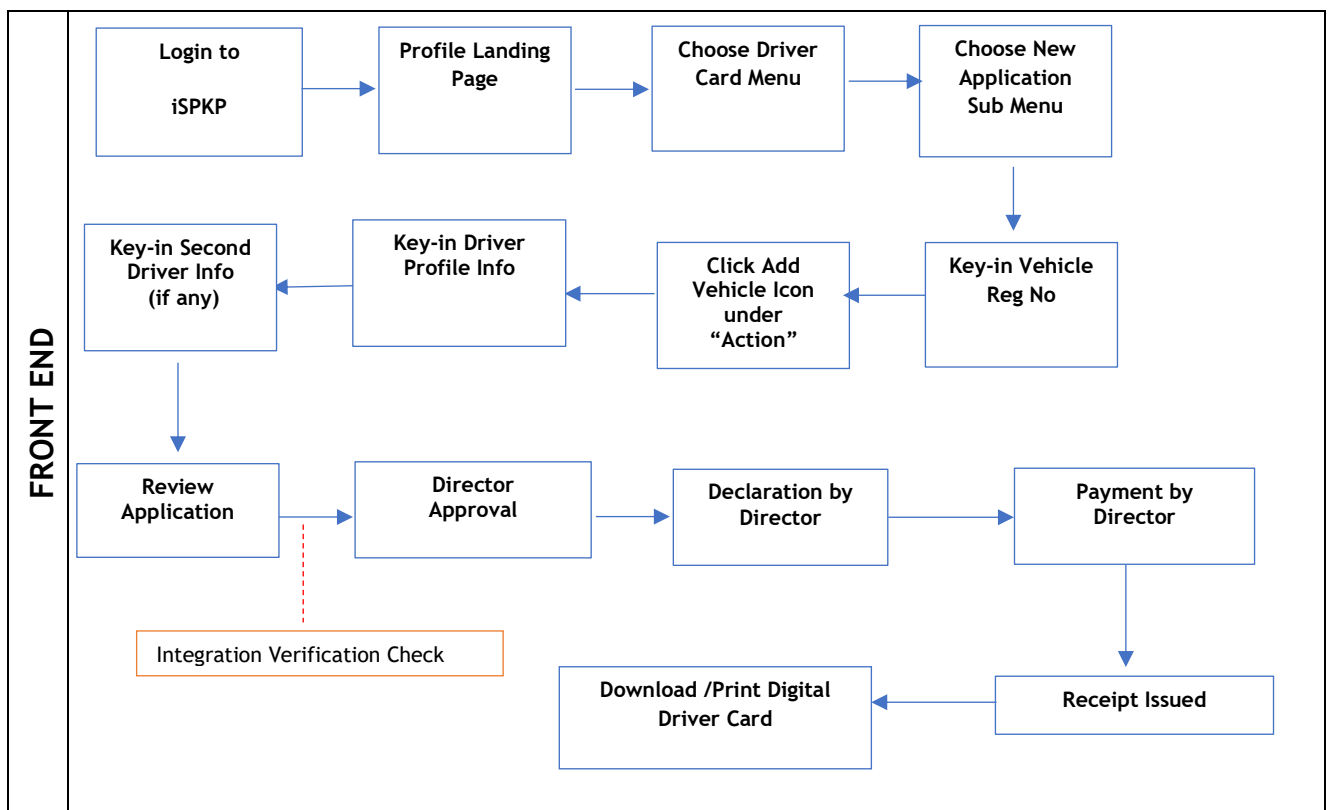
FRONT END

Login to

iSPKP

Profile Landing Page

Choose Driver Card Menu

Choose New Application Sub Menu

Key-in Vehicle Reg No

Click Add Vehicle Icon under "Action"

Key-in Driver Profile Info

Key-in Second Driver Info (if any)

Review Application

Director Approval

Declaration by Director

Payment by Director

Integration Verification Check

Receipt Issued

Download /Print Digital Driver Card